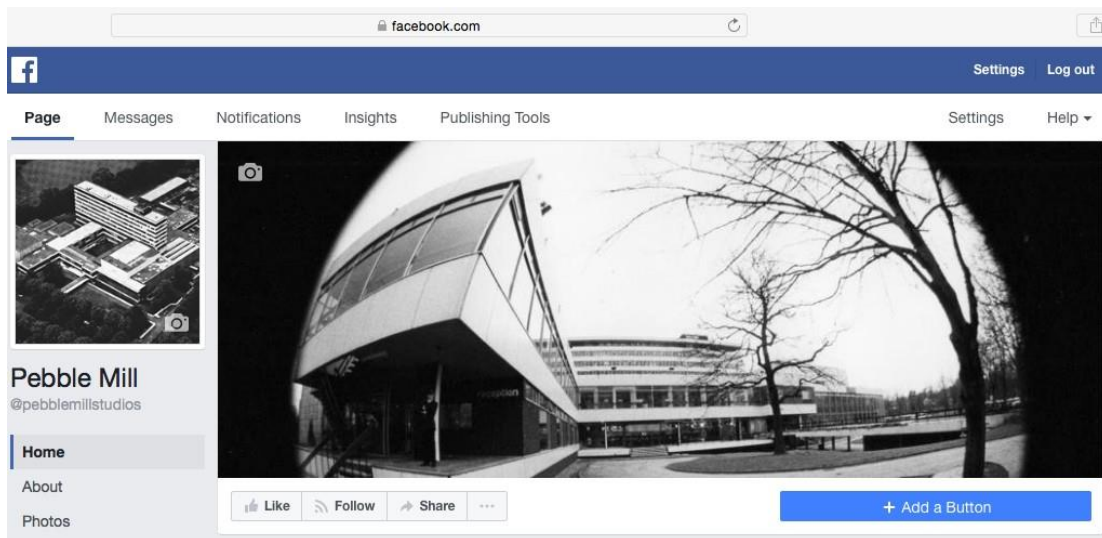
facebook.com

Settings Log out

Page Messages Notifications Insights Publishing Tools Settings Help

Pebble Mill
@pebblemillstudios

Home
About
Photos

reception

Like Follow Share ···

+ Add a Button